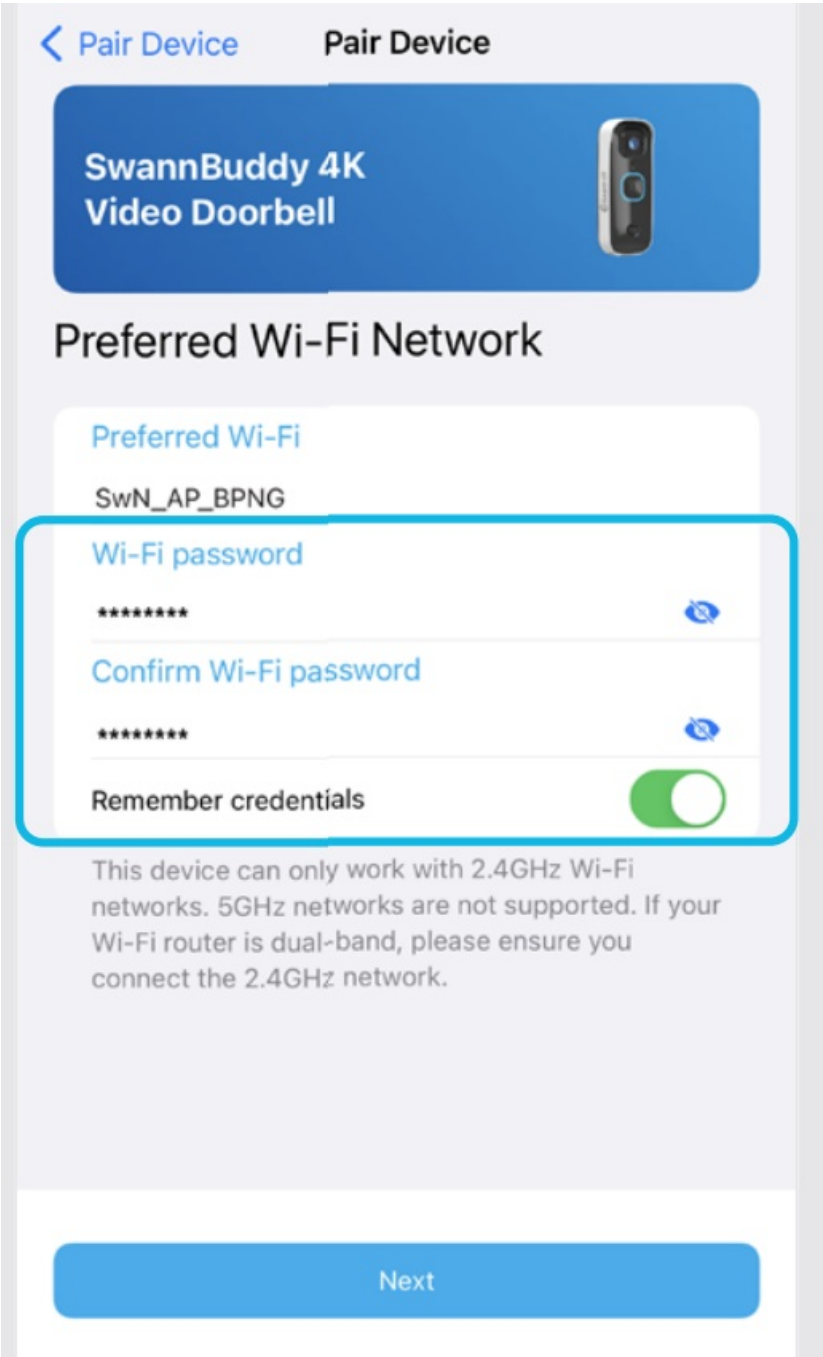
< Pair Device Pair Device

SwannBuddy 4K Video Doorbell

Preferred Wi-Fi Network

Preferred Wi-Fi

SwN_AP_BPNG

Wi-Fi password

********

Confirm Wi-Fi password

********

Remember credentials

This device can only work with 2.4GHz Wi-Fi networks. 5GHz networks are not supported. If your Wi-Fi router is dual-band, please ensure you connect the 2.4GHz network.

Next